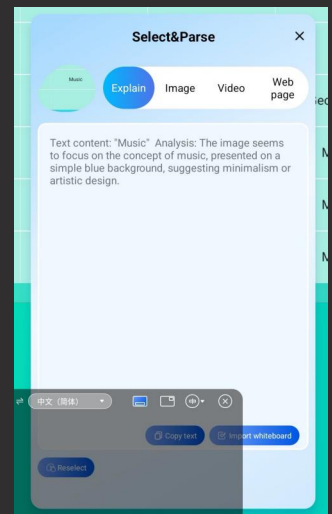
Select&Parse

×

Music

Explain Image Video Web page

Sec

Text content: "Music" Analysis: The image seems to focus on the concept of music, presented on a simple blue background, suggesting minimalism or artistic design.

M

M

M

中文（简体）

Copy text

Import whiteboard

Reselect